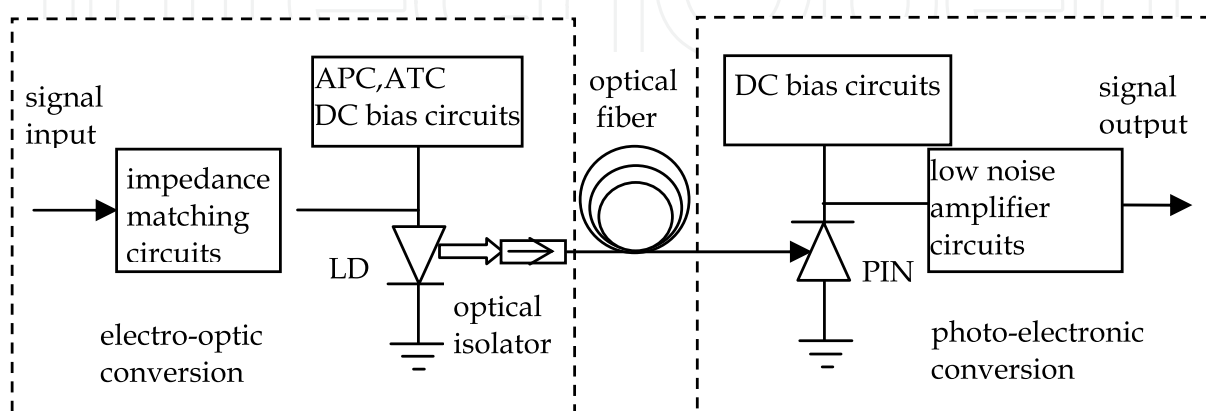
signal input

impedance matching circuits

APC,ATC DC bias circuits

LD

optical isolator

electro-optic conversion

optical fiber

DC bias circuits

signal output

low noise amplifier circuits

PIN

photo-electronic conversion